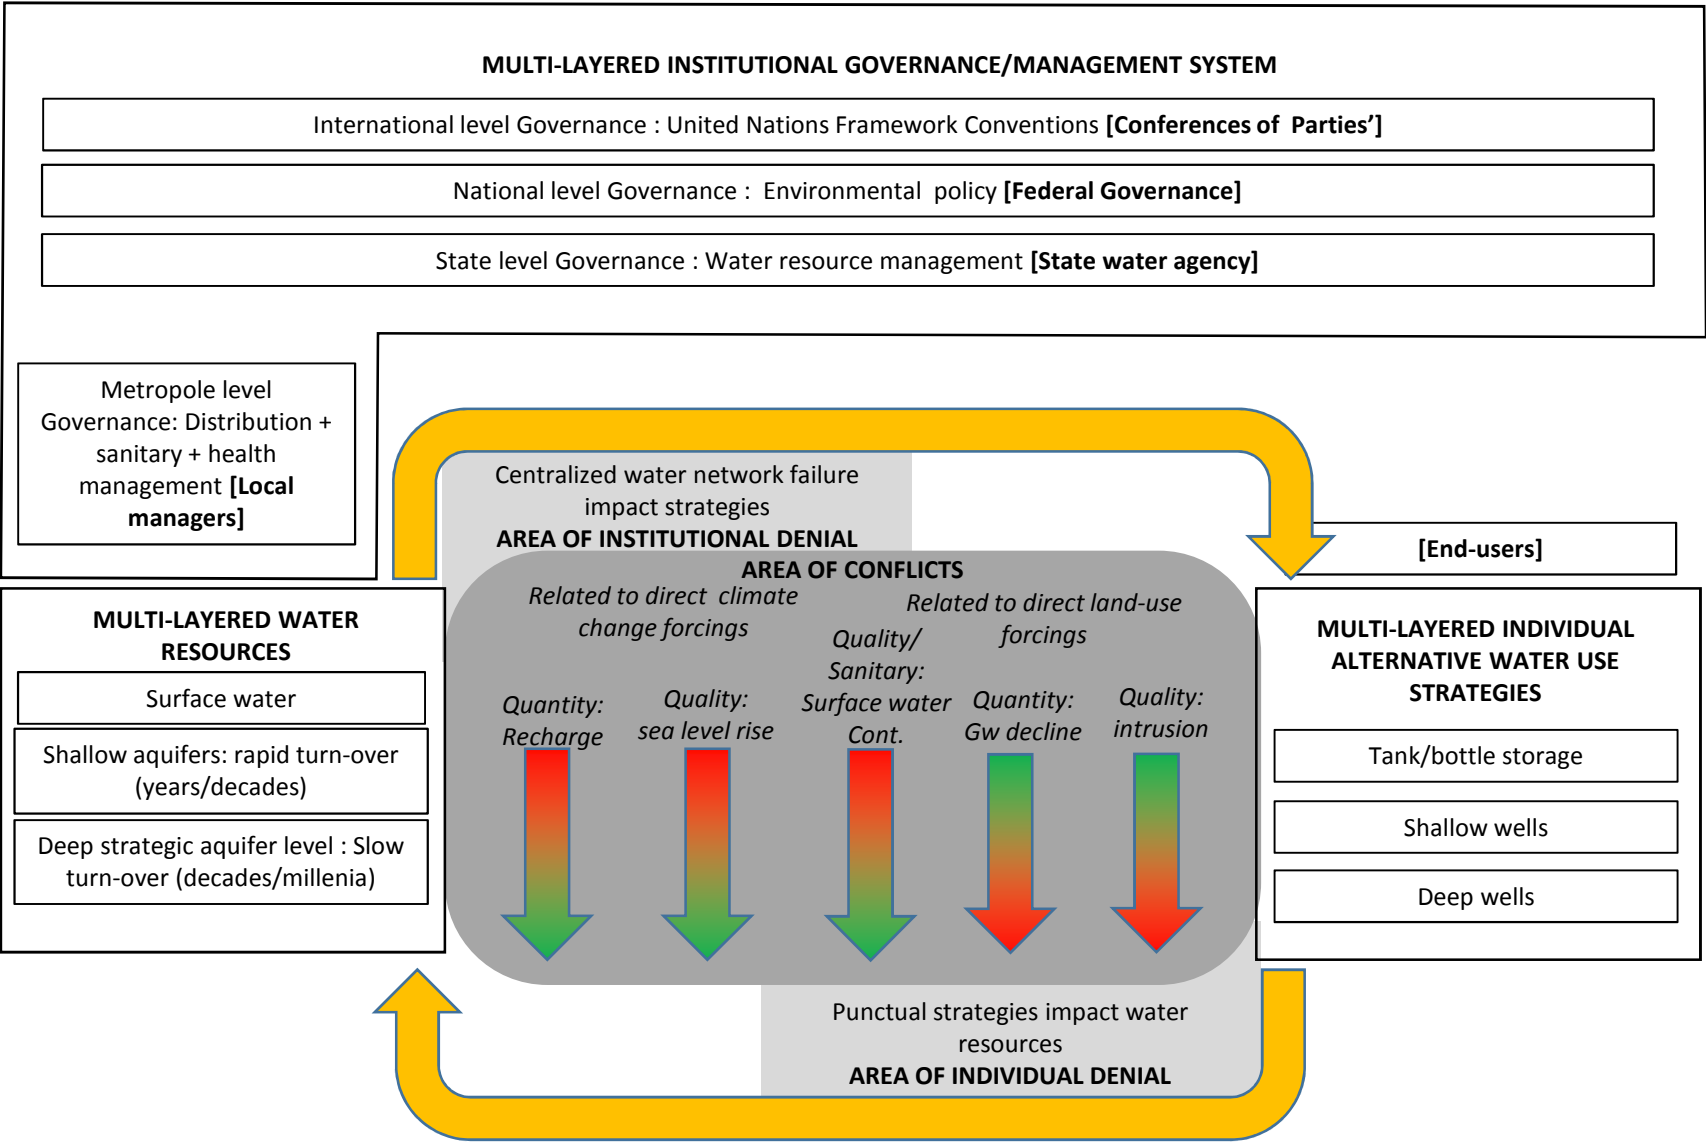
MULTI-LAYERED INSTITUTIONAL GOVERNANCE/MANAGEMENT SYSTEM

International level Governance : United Nations Framework Conventions **[Conferences of Parties']**

National level Governance : Environmental policy **[Federal Governance]**

State level Governance : Water resource management **[State water agency]**

Metropole level Governance: Distribution + sanitary + health management **[Local managers]**

Centralized water network failure impact strategies
AREA OF INSTITUTIONAL DENIAL

[End-users]

AREA OF CONFLICTS

Related to direct climate change forcings

Related to direct land-use forcings

MULTI-LAYERED WATER RESOURCES

Surface water

Shallow aquifers: rapid turn-over (years/decades)

Deep strategic aquifer level : Slow turn-over (decades/millenia)

Quantity: Recharge

Quality: sea level rise

Quality/ Sanitary: Surface water Cont.

Quantity: Gw decline

Quality: intrusion

MULTI-LAYERED INDIVIDUAL ALTERNATIVE WATER USE STRATEGIES

Tank/bottle storage

Shallow wells

Deep wells

Punctual strategies impact water resources
AREA OF INDIVIDUAL DENIAL